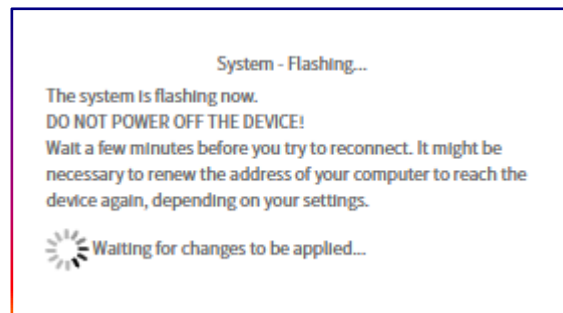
System - Flashing...

The system is flashing now.
DO NOT POWER OFF THE DEVICE!
Wait a few minutes before you try to reconnect. It might be necessary to renew the address of your computer to reach the device again, depending on your settings.

Waiting for changes to be applied...